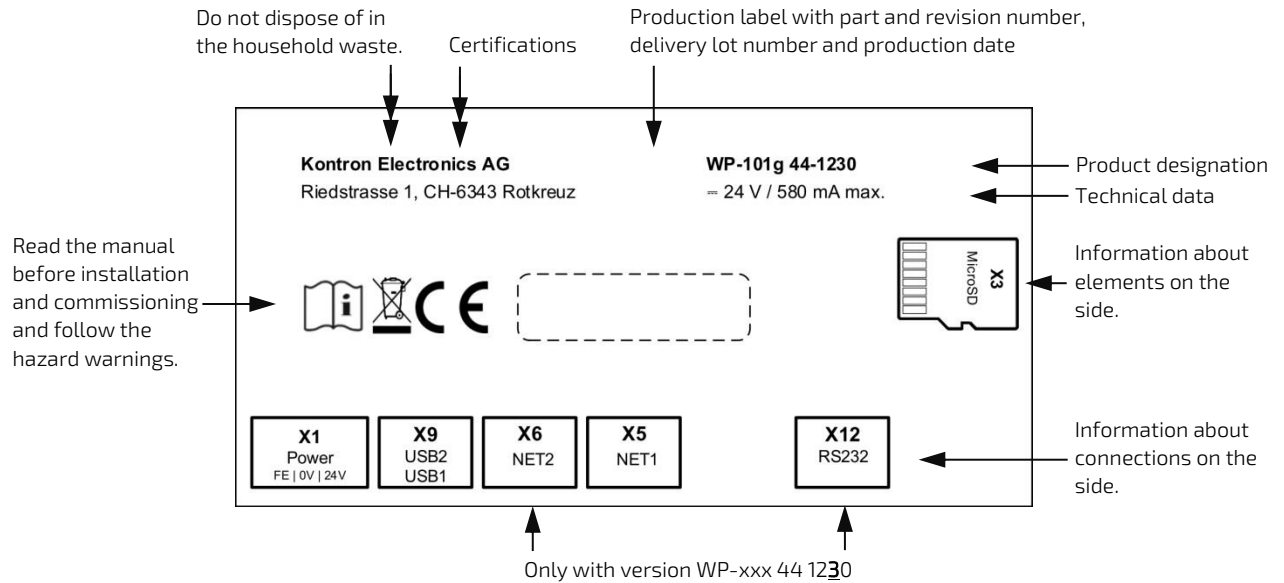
Do not dispose of in the household waste.

Certifications

Production label with part and revision number, delivery lot number and production date

Kontron Electronics AG
Riedstrasse 1, CH-6343 Rotkreuz

WP-101g 44-1230
⎓ 24 V / 580 mA max.

Product designation

Technical data

Read the manual before installation and commissioning and follow the hazard warnings.

X3
MicroSD

Information about elements on the side.

X1
Power
FE | 0V | 24V

X9
USB2
USB1

X6
NET2

X5
NET1

X12
RS232

Information about connections on the side.

Only with version WP-xxx 44 1230